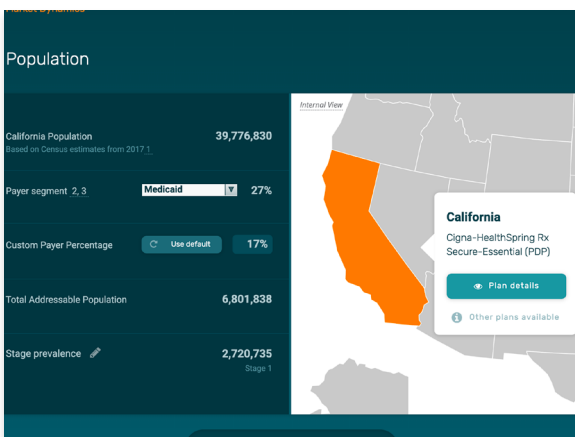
Market Dynamics

Population

California Population
Based on Census estimates from 2017 1
39,776,830

Payer segment 2, 3
Medicaid
27%

Custom Payer Percentage
Use default
17%

Total Addressable Population
6,801,838

Stage prevalence
2,720,735
Stage 1

Internal View

California
Cigna-HealthSpring Rx Secure-Essential (PDP)
Plan details
Other plans available